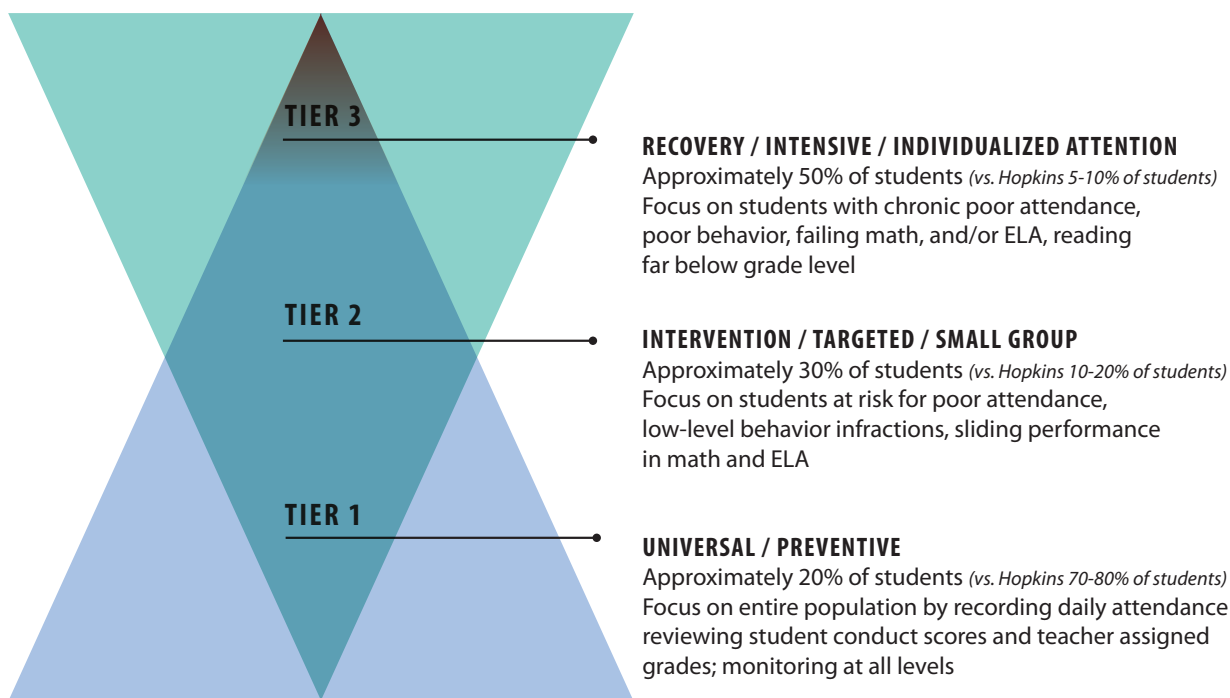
TIER 3

RECOVERY / INTENSIVE / INDIVIDUALIZED ATTENTION
Approximately 50% of students *(vs. Hopkins 5-10% of students)*
Focus on students with chronic poor attendance, poor behavior, failing math, and/or ELA, reading far below grade level

TIER 2

INTERVENTION / TARGETED / SMALL GROUP
Approximately 30% of students *(vs. Hopkins 10-20% of students)*
Focus on students at risk for poor attendance, low-level behavior infractions, sliding performance in math and ELA

TIER 1

UNIVERSAL / PREVENTIVE
Approximately 20% of students *(vs. Hopkins 70-80% of students)*
Focus on entire population by recording daily attendance reviewing student conduct scores and teacher assigned grades; monitoring at all levels